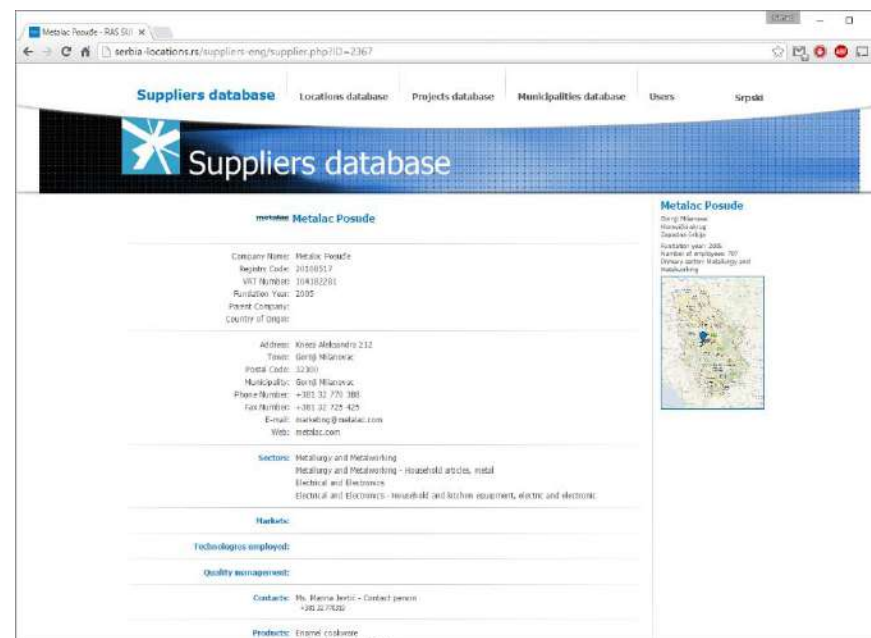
Metalac Posude - RAS SUI ×

serbia-locations.rs/suppliers-eng/supplier.php?ID=2367

Suppliers database | Locations database | Projects database | Municipalities database | Users | Srpski

Suppliers database

metalac Metalac Posude

Company Name: Metalac Posude
Registry Code: 20108517
VAT Number: 104382281
Fundation Year: 2005
Parent Company:
Country of Origin:

Address: Kneza Aleksandra 212
Town: Gornji Milanovac
Postal Code: 32300
Municipality: Gornji Milanovac
Phone Number: +381 32 770 388
Fax Number: +381 32 725 425
E-mail: marketing@metalac.com
Web: metalac.com

Sectors: Metallurgy and Metalworking
Metallurgy and Metalworking - Household articles, metal
Electrical and Electronics
Electrical and Electronics - Household and kitchen equipment, electric and electronic

Markets:

Technologies employed:

Quality management:

Contacts: Ms. Marina Jevtic - Contact person
+381 32 770 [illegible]

Products: Enamel cookware

Metalac Posude
Gornji Milanovac
Moravički okrug
Zapadna Srbija
Fundation year: 2005
Number of employees: 707
Primary sector: Metallurgy and Metalworking